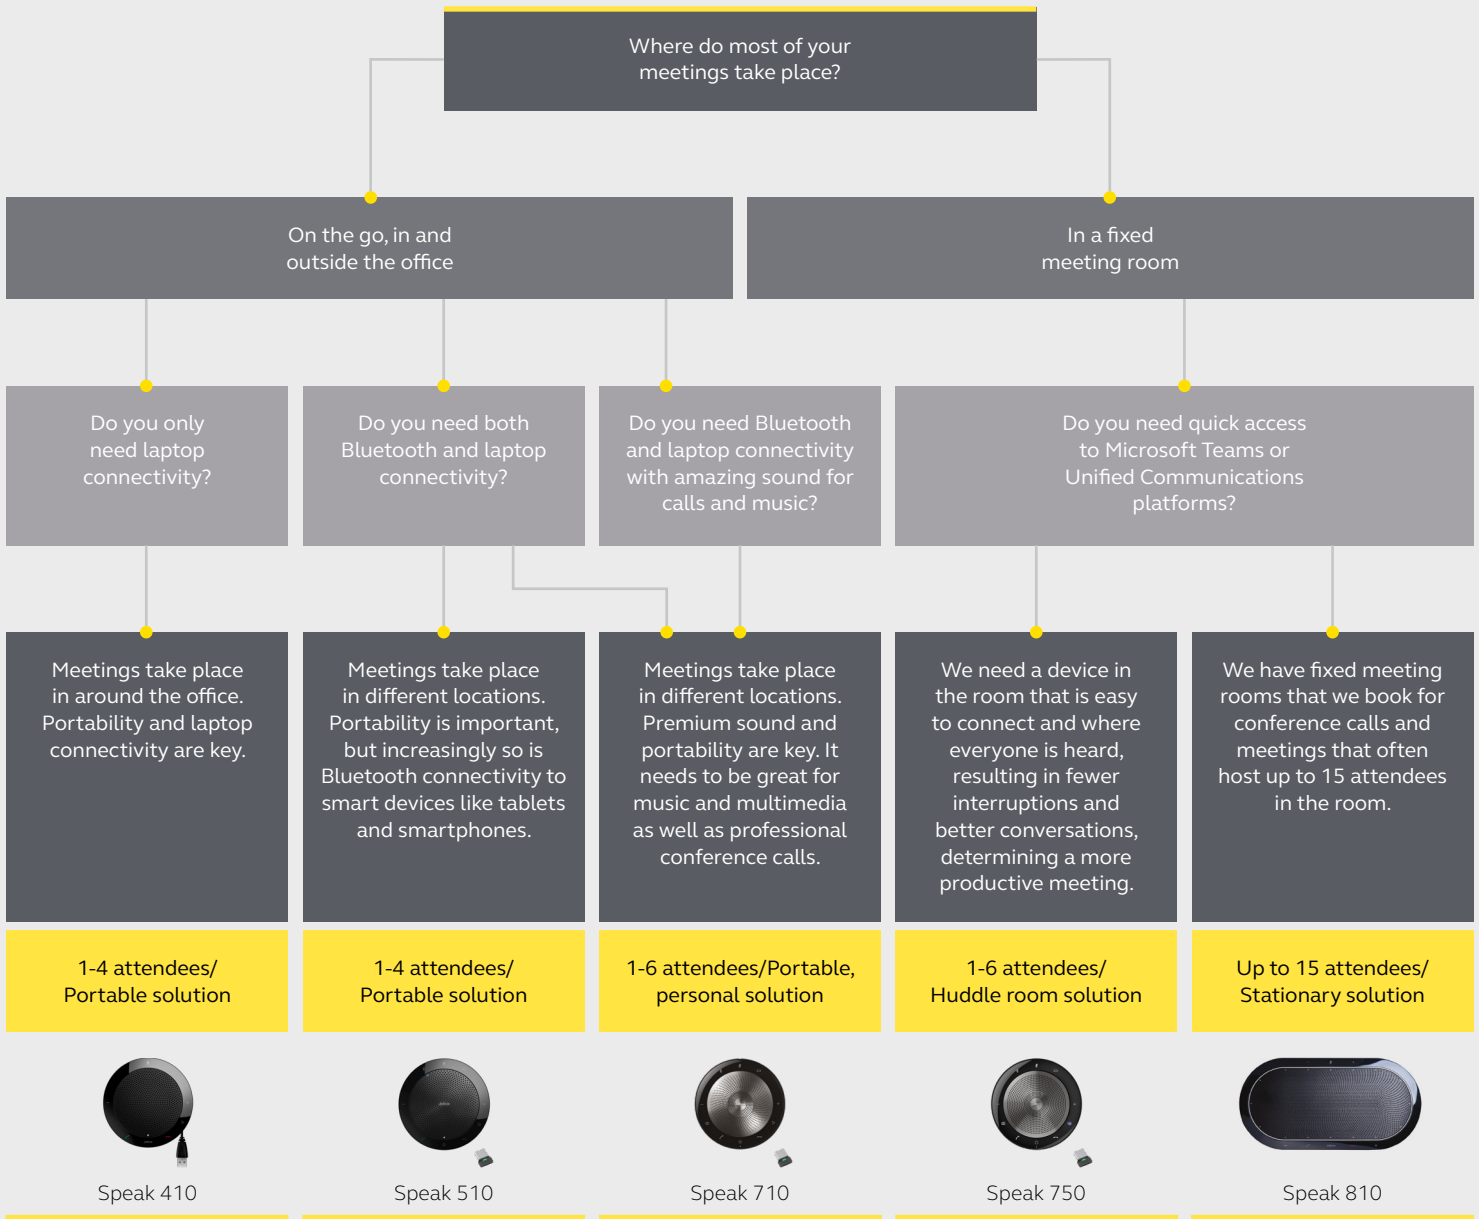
Where do most of your meetings take place?

On the go, in and outside the office

In a fixed meeting room

Do you only need laptop connectivity?

Do you need both Bluetooth and laptop connectivity?

Do you need Bluetooth and laptop connectivity with amazing sound for calls and music?

Do you need quick access to Microsoft Teams or Unified Communications platforms?

Meetings take place in around the office. Portability and laptop connectivity are key.

Meetings take place in different locations. Portability is important, but increasingly so is Bluetooth connectivity to smart devices like tablets and smartphones.

Meetings take place in different locations. Premium sound and portability are key. It needs to be great for music and multimedia as well as professional conference calls.

We need a device in the room that is easy to connect and where everyone is heard, resulting in fewer interruptions and better conversations, determining a more productive meeting.

We have fixed meeting rooms that we book for conference calls and meetings that often host up to 15 attendees in the room.

1-4 attendees/ Portable solution

1-4 attendees/ Portable solution

1-6 attendees/Portable, personal solution

1-6 attendees/ Huddle room solution

Up to 15 attendees/ Stationary solution

Speak 410

Speak 510

Speak 710

Speak 750

Speak 810